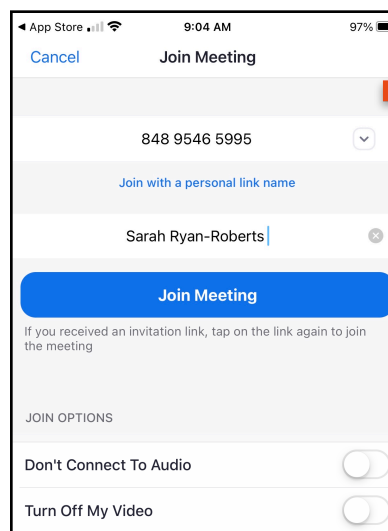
◀ App Store 9:04 AM 97%

Cancel Join Meeting

848 9546 5995

Join with a personal link name

Sarah Ryan-Roberts

Join Meeting

If you received an invitation link, tap on the link again to join the meeting

JOIN OPTIONS

Don't Connect To Audio

Turn Off My Video